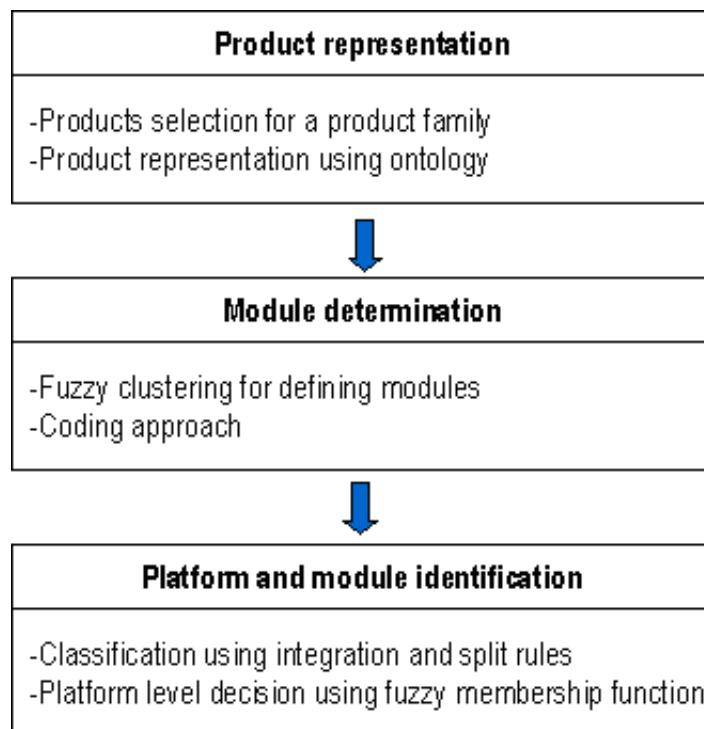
Product representation

-Products selection for a product family
-Product representation using ontology

Module determination

-Fuzzy clustering for defining modules
-Coding approach

Platform and module identification

-Classification using integration and split rules
-Platform level decision using fuzzy membership function